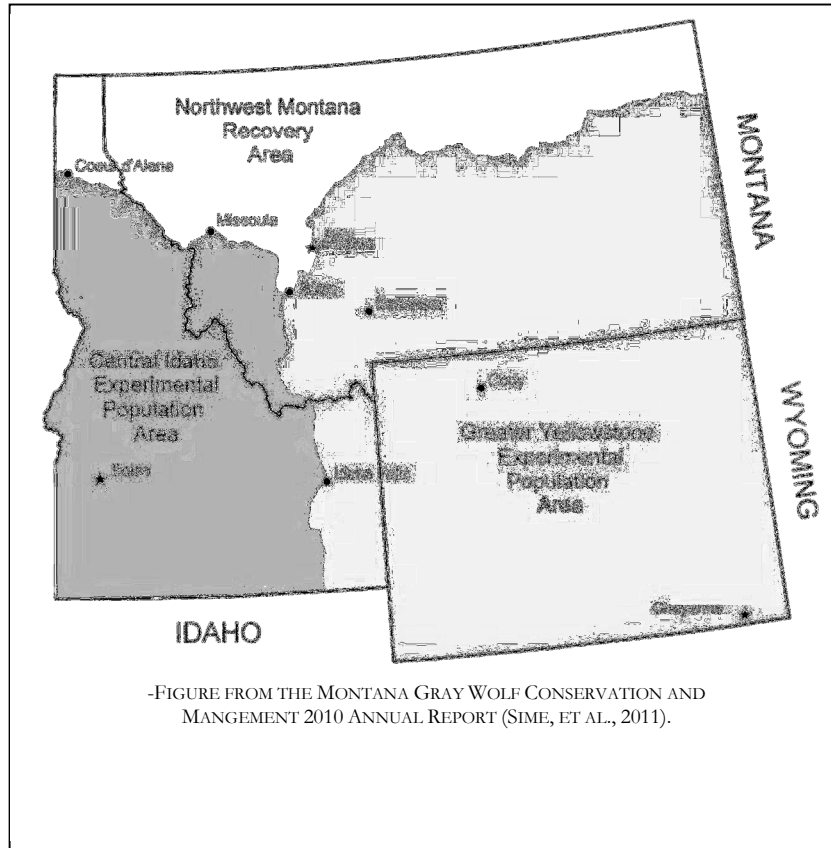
Northwest Montana Recovery Area

Coeur d'Alene

Missoula

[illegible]

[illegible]

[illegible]

MONTANA

Central Idaho Experimental Population Area

Boise

Cody

Greater Yellowstone Experimental Population Area

Idaho Falls

WYOMING

Cheyenne

IDAHO

-FIGURE FROM THE MONTANA GRAY WOLF CONSERVATION AND MANGEMENT 2010 ANNUAL REPORT (SIME, ET AL., 2011).